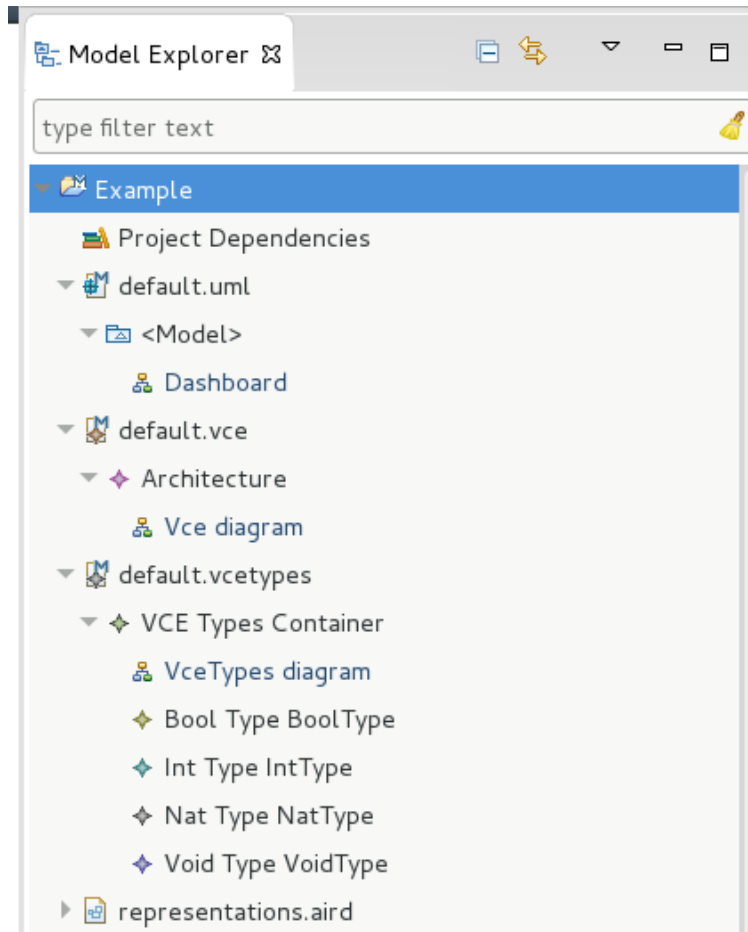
Model Explorer

type filter text

Example
Project Dependencies
default.uml
<Model>
Dashboard
default.vce
Architecture
Vce diagram
default.vcetypes
VCE Types Container
VceTypes diagram
Bool Type BoolType
Int Type IntType
Nat Type NatType
Void Type VoidType
representations.aird